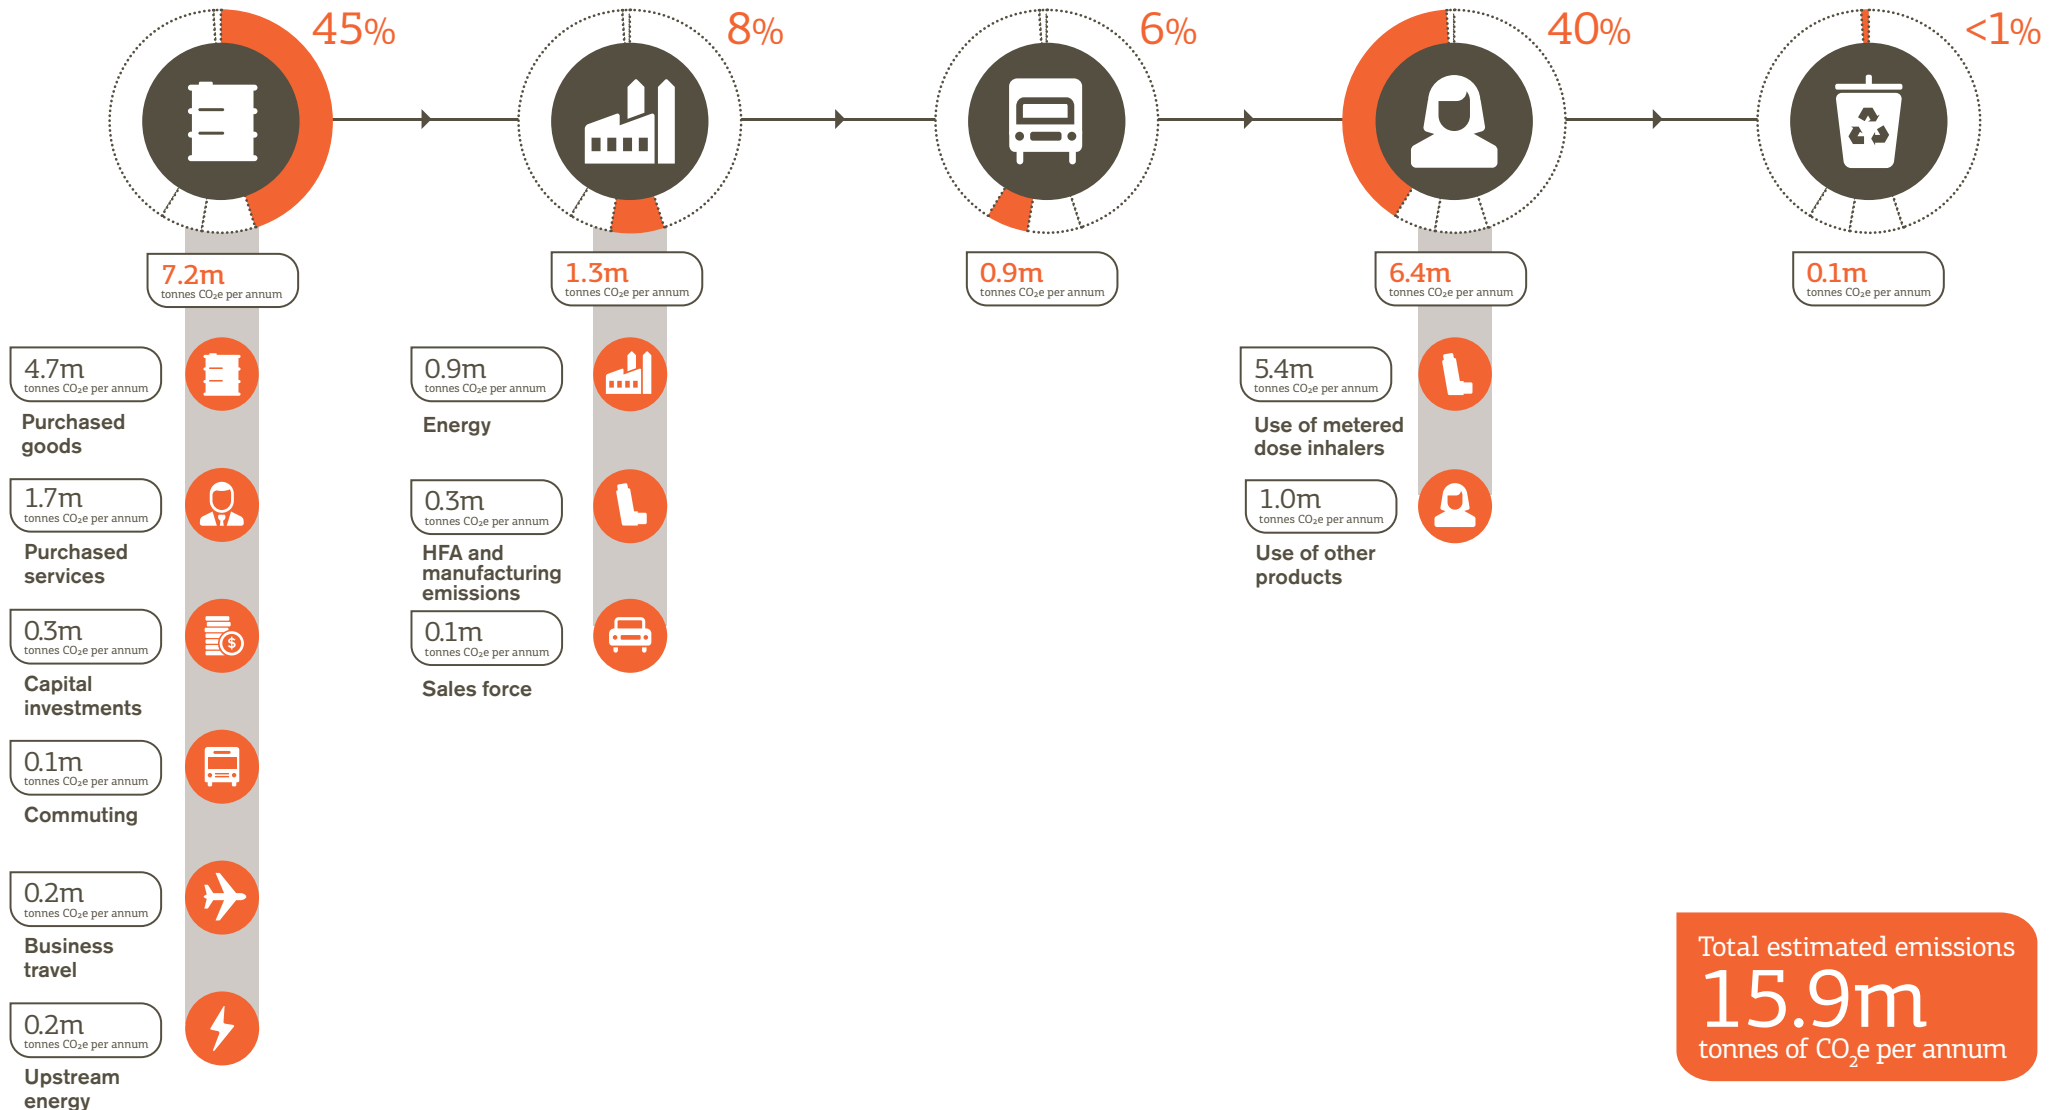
45%

7.2m
tonnes $CO_2$e per annum

4.7m
tonnes $CO_2$e per annum
Purchased goods

1.7m
tonnes $CO_2$e per annum
Purchased services

0.3m
tonnes $CO_2$e per annum
Capital investments

0.1m
tonnes $CO_2$e per annum
Commuting

0.2m
tonnes $CO_2$e per annum
Business travel

0.2m
tonnes $CO_2$e per annum
Upstream energy

8%

1.3m
tonnes $CO_2$e per annum

0.9m
tonnes $CO_2$e per annum
Energy

0.3m
tonnes $CO_2$e per annum
HFA and manufacturing emissions

0.1m
tonnes $CO_2$e per annum
Sales force

6%

0.9m
tonnes $CO_2$e per annum

40%

6.4m
tonnes $CO_2$e per annum

5.4m
tonnes $CO_2$e per annum
Use of metered dose inhalers

1.0m
tonnes $CO_2$e per annum
Use of other products

<1%

0.1m
tonnes $CO_2$e per annum

Total estimated emissions
15.9m
tonnes of $CO_2$e per annum